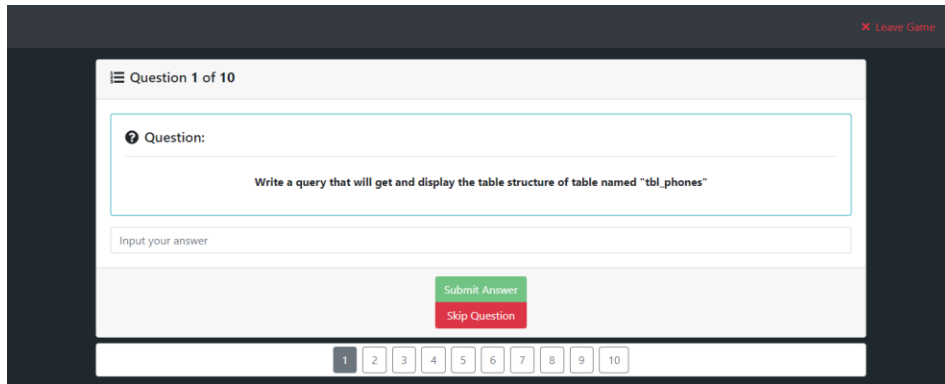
✕ Leave Game

Question 1 of 10

Question:

Write a query that will get and display the table structure of table named "tbl_phones"

Input your answer

Submit Answer

Skip Question

1 2 3 4 5 6 7 8 9 10